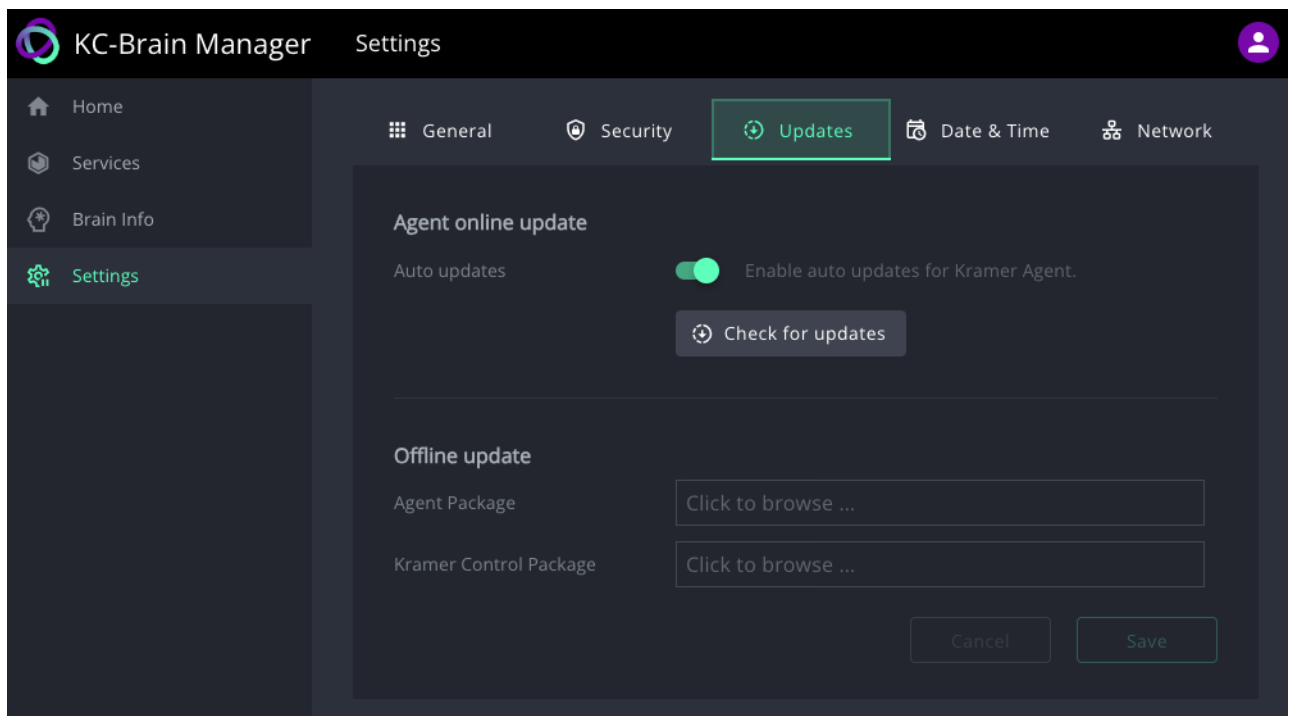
KC-Brain Manager
Settings

Home
Services
Brain Info
Settings

General
Security
Updates
Date & Time
Network

Agent online update

Auto updates
Enable auto updates for Kramer Agent.

Check for updates

Offline update

Agent Package
Click to browse ...

Kramer Control Package
Click to browse ...

Cancel
Save